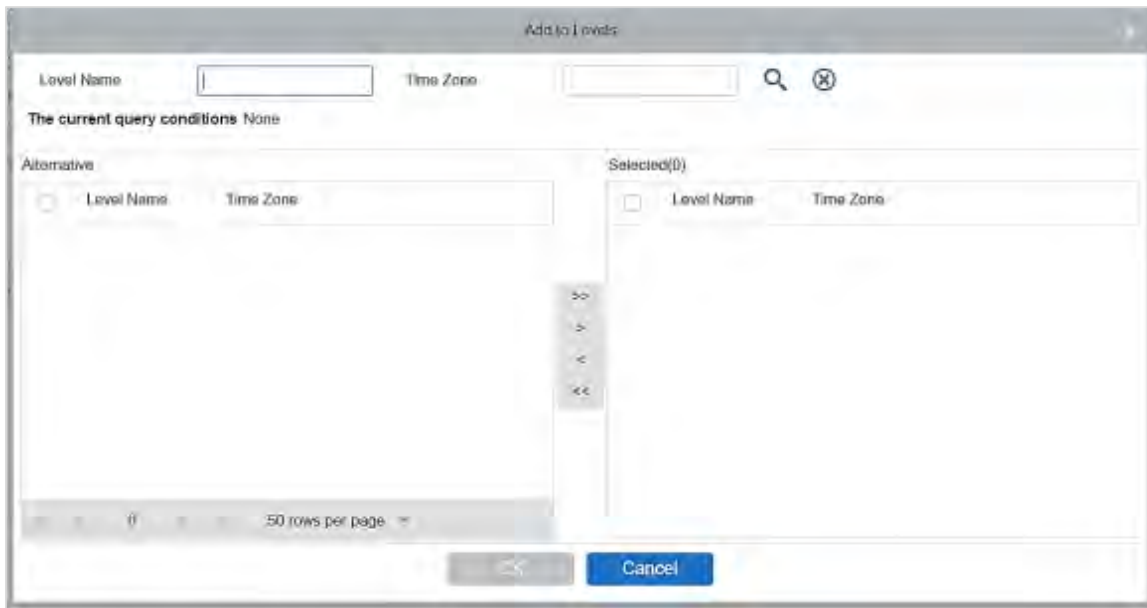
Add to Levels

Level Name | Time Zone

The current query conditions None

Alternative

| Level Name | Time Zone |
|---|---|

>>
>
<
<<

Selected(0)

| Level Name | Time Zone |
|---|---|

0 50 rows per page

OK Cancel